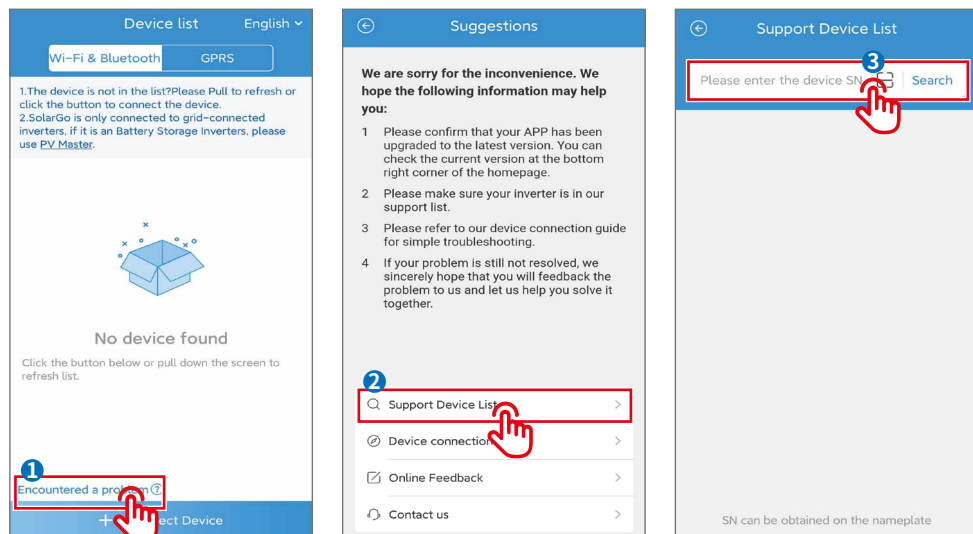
Device list English

Wi-Fi & Bluetooth GPRS

1.The device is not in the list?Please Pull to refresh or click the button to connect the device.
2.SolarGo is only connected to grid-connected inverters, if it is an Battery Storage Inverters, please use PV Master.

No device found

Click the button below or pull down the screen to refresh list.

1

Encountered a pro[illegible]em

+ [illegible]ect Device

Suggestions

We are sorry for the inconvenience. We hope the following information may help you:

1 Please confirm that your APP has been upgraded to the latest version. You can check the current version at the bottom right corner of the homepage.

2 Please make sure your inverter is in our support list.

3 Please refer to our device connection guide for simple troubleshooting.

4 If your problem is still not resolved, we sincerely hope that you will feedback the problem to us and let us help you solve it together.

2

Support Device List

Device connection

Online Feedback

Contact us

Support Device List

3

Please enter the device SN Search

SN can be obtained on the nameplate